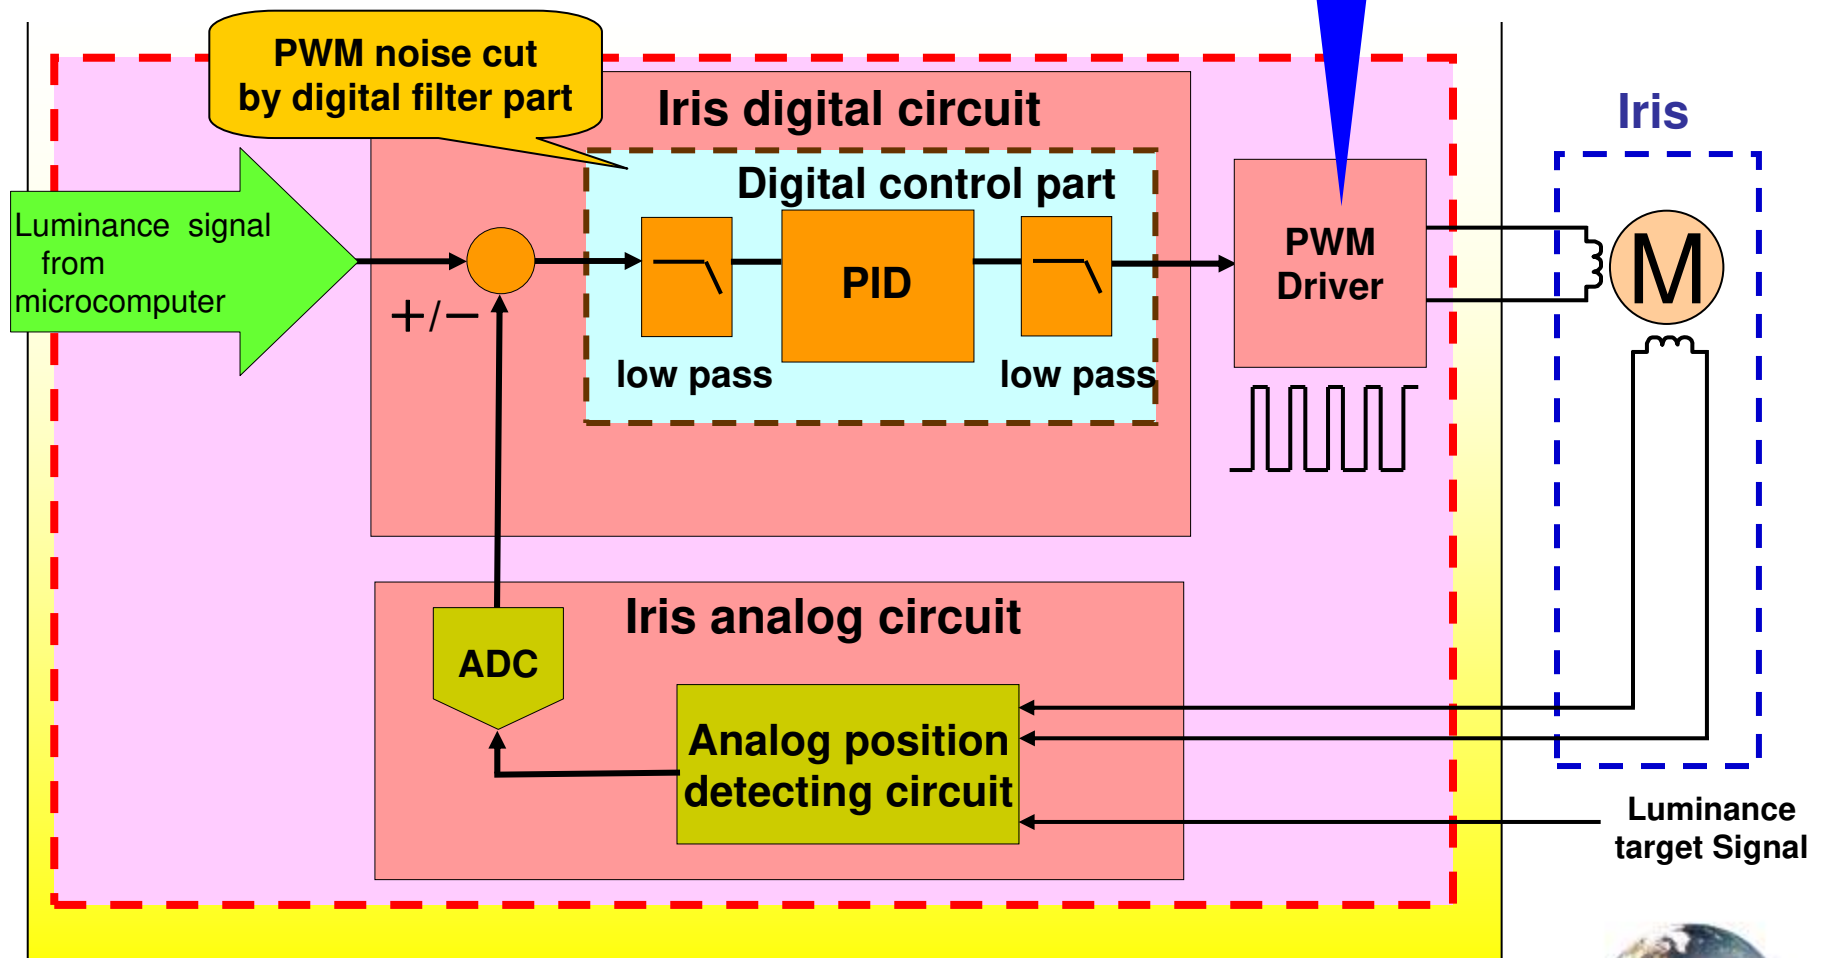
PWM noise cut by digital filter part

Iris digital circuit

Digital control part

Luminance signal from microcomputer

+/−

PID

low pass

low pass

PWM Driver

Iris

M

Iris analog circuit

ADC

Analog position detecting circuit

Luminance target Signal